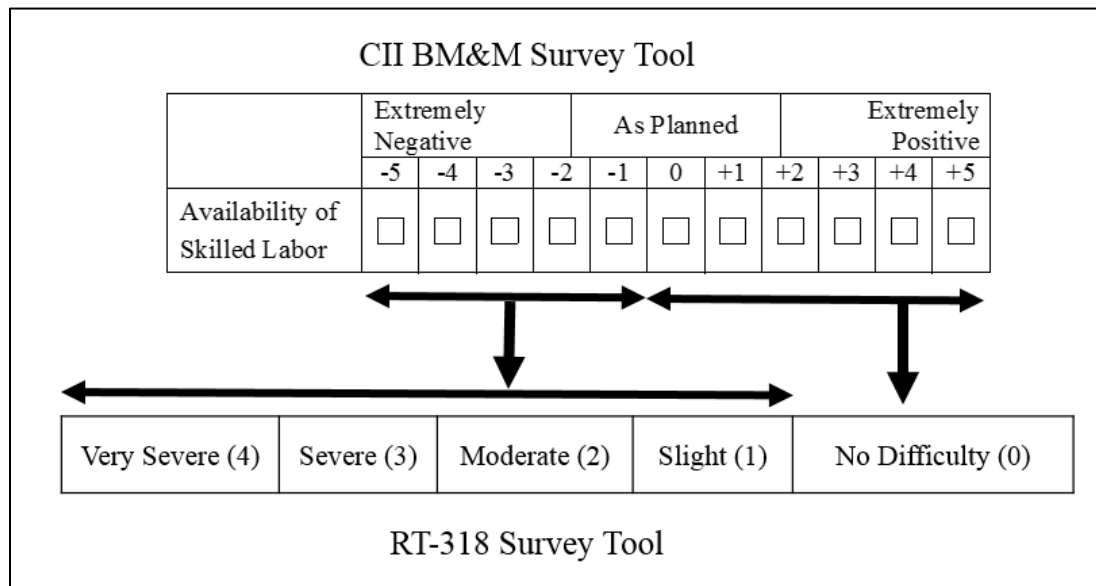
CII BM&M Survey Tool

| | Extremely Negative | | | | As Planned | | | Extremely Positive | | | |
|---|---|---|---|---|---|---|---|---|---|---|---|
| | -5 | -4 | -3 | -2 | -1 | 0 | +1 | +2 | +3 | +4 | +5 |
| Availability of Skilled Labor | ☐ | ☐ | ☐ | ☐ | ☐ | ☐ | ☐ | ☐ | ☐ | ☐ | ☐ |

| Very Severe (4) | Severe (3) | Moderate (2) | Slight (1) | No Difficulty (0) |
|---|---|---|---|---|

RT-318 Survey Tool